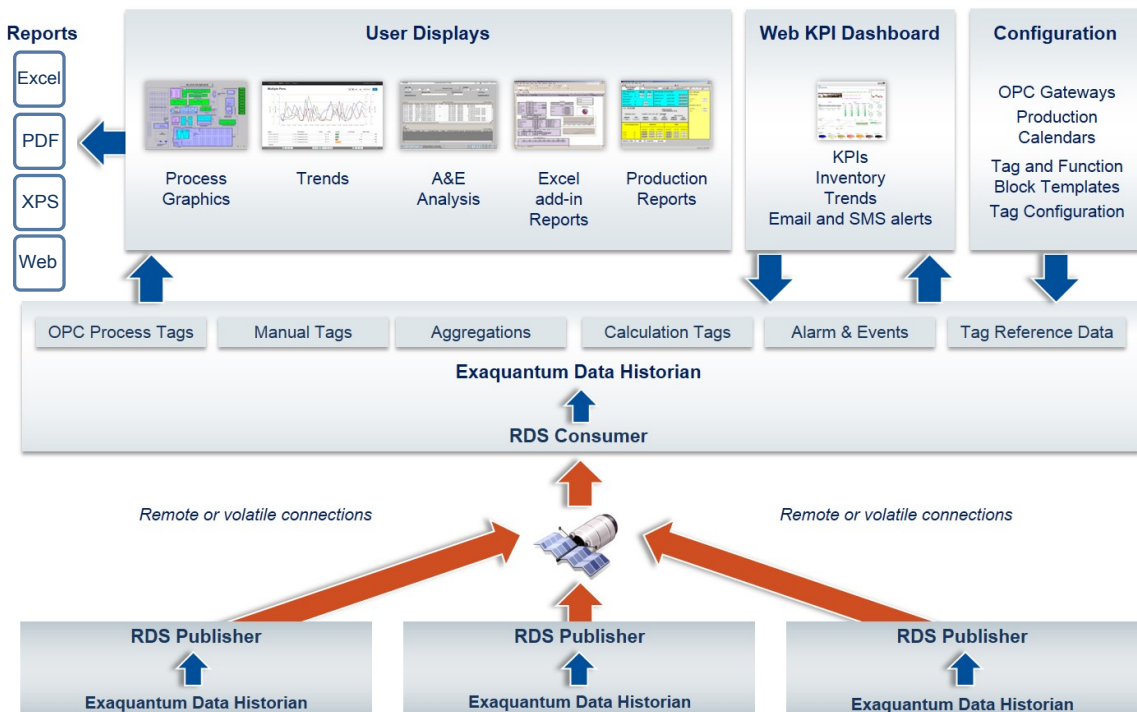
Reports

Excel

PDF

XPS

Web

User Displays

Process Graphics

Trends

A&E Analysis

Excel add-in Reports

Production Reports

Web KPI Dashboard

KPIs
Inventory
Trends
Email and SMS alerts

Configuration

OPC Gateways
Production Calendars
Tag and Function Block Templates
Tag Configuration

OPC Process Tags

Manual Tags

Aggregations

Calculation Tags

Alarm & Events

Tag Reference Data

Exaquantum Data Historian

RDS Consumer

Remote or volatile connections

Remote or volatile connections

RDS Publisher

Exaquantum Data Historian

RDS Publisher

Exaquantum Data Historian

RDS Publisher

Exaquantum Data Historian